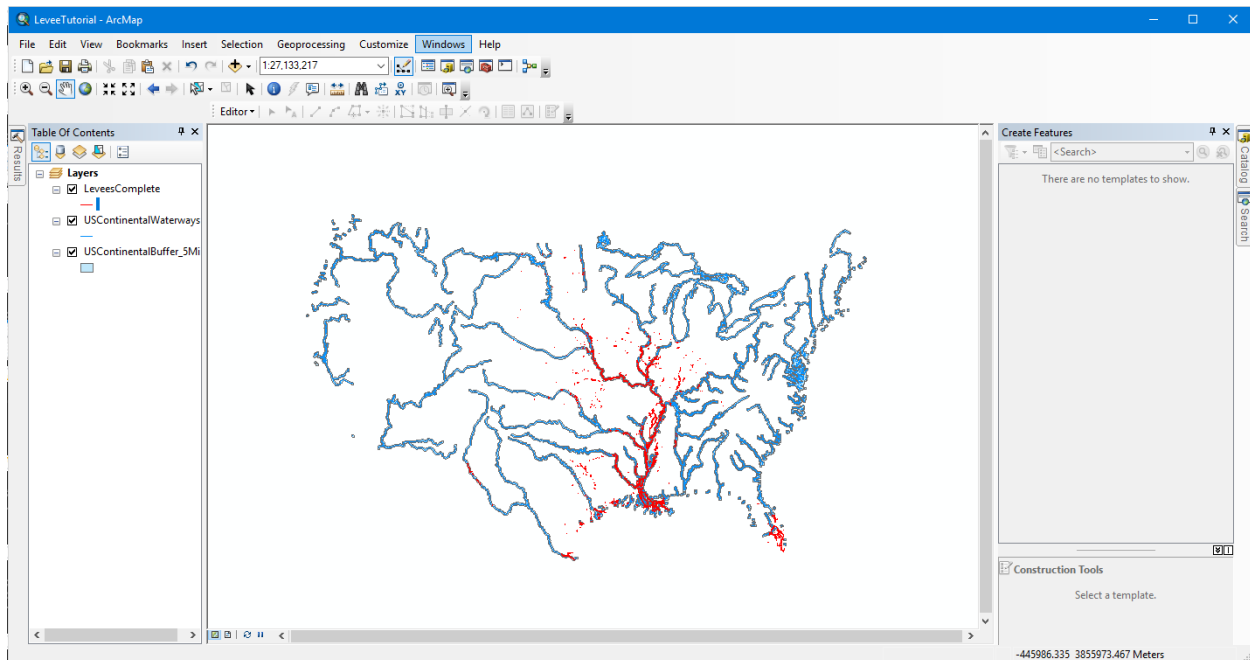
LeveeTutorial - ArcMap

File Edit View Bookmarks Insert Selection Geoprocessing Customize Windows Help

1:27,133,217

Editor▾

Table Of Contents

Layers

LeveesComplete

USContinentalWaterways

USContinentalBuffer_5Mi

Results

Create Features

<Search>

There are no templates to show.

Catalog

Search

Construction Tools

Select a template.

-445986.335 3855973.467 Meters